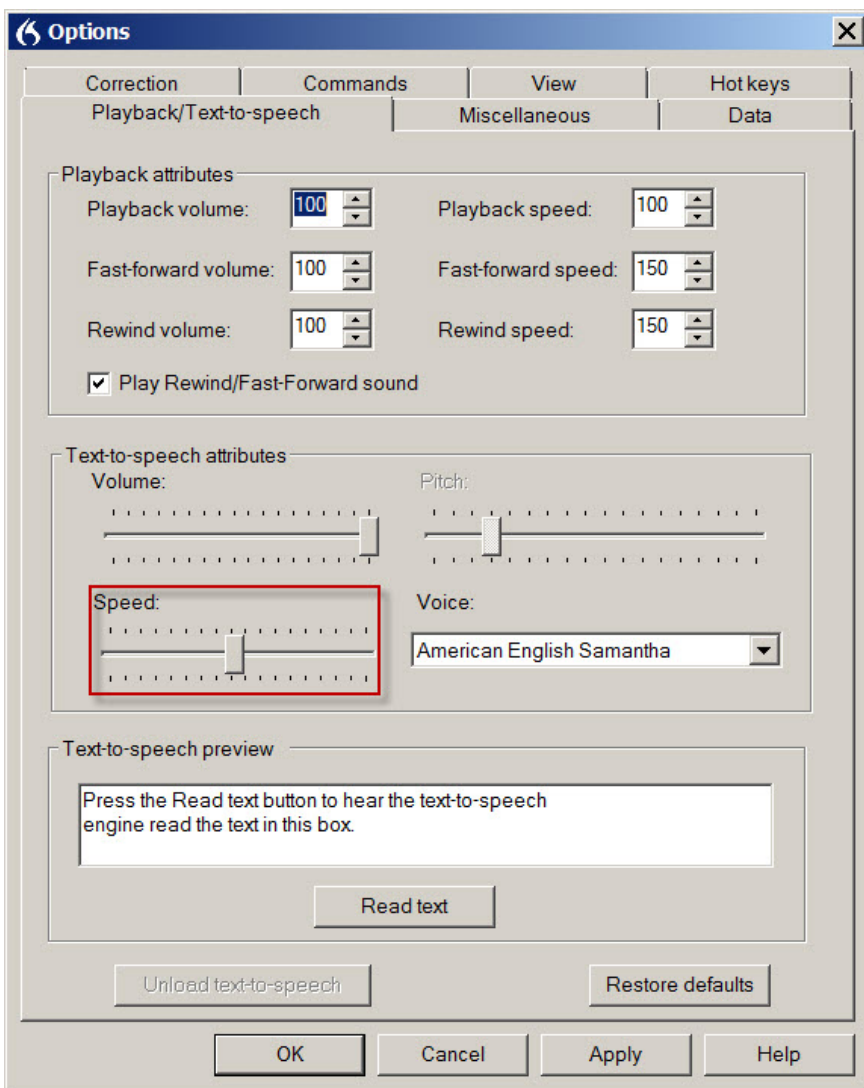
Options

Correction | Commands | View | Hot keys
Playback/Text-to-speech | Miscellaneous | Data

Playback attributes
Playback volume: 100
Playback speed: 100
Fast-forward volume: 100
Fast-forward speed: 150
Rewind volume: 100
Rewind speed: 150
Play Rewind/Fast-Forward sound

Text-to-speech attributes
Volume:
Pitch:
Speed:
Voice:
American English Samantha

Text-to-speech preview
Press the Read text button to hear the text-to-speech engine read the text in this box.

Read text

Unload text-to-speech
Restore defaults

OK
Cancel
Apply
Help